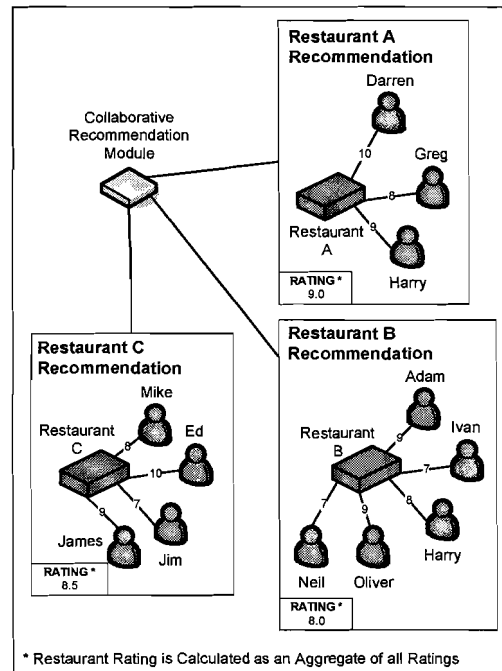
Restaurant A Recommendation

Darren

Greg

Harry

Restaurant A

10

8

9

RATING *
9.0

Collaborative Recommendation Module

Restaurant B Recommendation

Adam

Ivan

Restaurant B

Harry

Neil

Oliver

9

7

8

7

9

RATING *
8.0

Restaurant C Recommendation

Mike

Ed

Restaurant C

James

Jim

8

10

7

9

RATING *
8.5

* Restaurant Rating is Calculated as an Aggregate of all Ratings